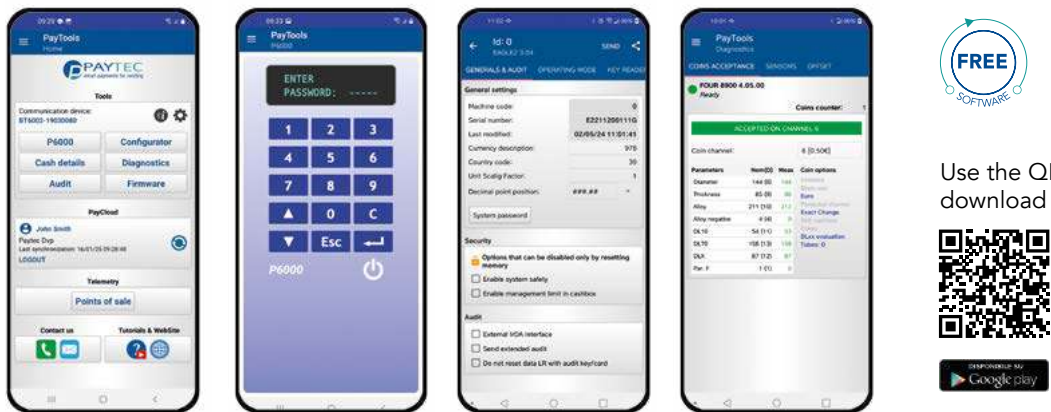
PayTools
Home
PAYTEC
Tools
Communication device:
BT6003-19030080
P6000
Configurator
Cash details
Diagnostics
Audit
Firmware
PayCloud
John Smith
Paytec Dvp
LOGOUT
Telemetry
Points of sale
Contact us
Tutorials & WebSite

PayTools
P6000
ENTER
PASSWORD: -----
1 2 3
4 5 6
7 8 9
▲ 0 C
▼ Esc
P6000

Id: 0
SEND
GENERALS & AUDIT
OPERATING MODE
KEY READER
General settings
Machine code: 0
Serial number: E2211200111G
Last modified: 02/05/24 11:01:41
Currency description: 978
Country code: 39
Unit Scalig Factor: 1
Decimal point position: ###.##
System password
Security
Options that can be disabled only by resetting memory
Enable system safety
Enable management limit in cashbox
Audit
External IrDA interface
Send extended audit
Do not reset data LR with audit keycard

PayTools
Diagnostics
COINS ACCEPTANCE
SENSORS
OFFSET
FOUR 8900 4.05.00
Ready
Coins counter:
ACCEPTED ON CHANNEL 6
Coin channel:
6 [0.50€]
Parameters
Nom[0]
Meas
Coin options
Diameter 144 (8) 144
Thickness 85 (8) 86
Alloy 211 (10) 212
Alloy negative 4 (4) 5
DLTA 54 (11) 53
DLTB 158 (13) 158
DLX 87 (12) 87
Par. F 1 (1) 0
Euro
Exact Change
DLtx evaluation
Tubes: 0

FREE
SOFTWARE

Use the QR
download

DISPONIBILE SU
Google play